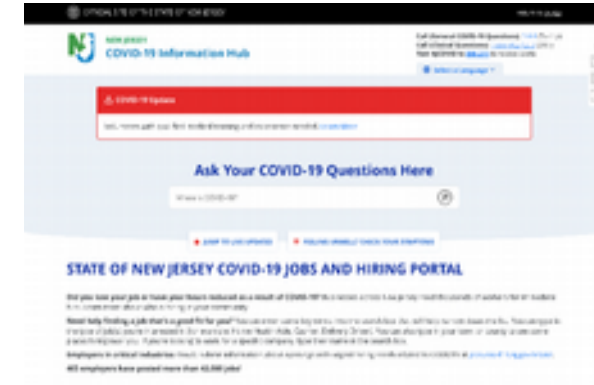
OFFICIAL SITE OF THE STATE OF NEW JERSEY

NEW JERSEY
COVID-19 Information Hub

Call General COVID-19 Questions: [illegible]
Call Clinical Questions: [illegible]
Text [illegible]

Select a Language

COVID-19 Update

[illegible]

Ask Your COVID-19 Questions Here

What is COVID-19?

JUMP TO LIVE UPDATES

FEELING UNWELL? CHECK YOUR SYMPTOMS

STATE OF NEW JERSEY COVID-19 JOBS AND HIRING PORTAL

Did you lose your job or have your hours reduced as a result of COVID-19? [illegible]

Need help finding a job that's a good fit for you? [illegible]

Employers in critical industries: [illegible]

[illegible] employers have posted more than 40,000 jobs!